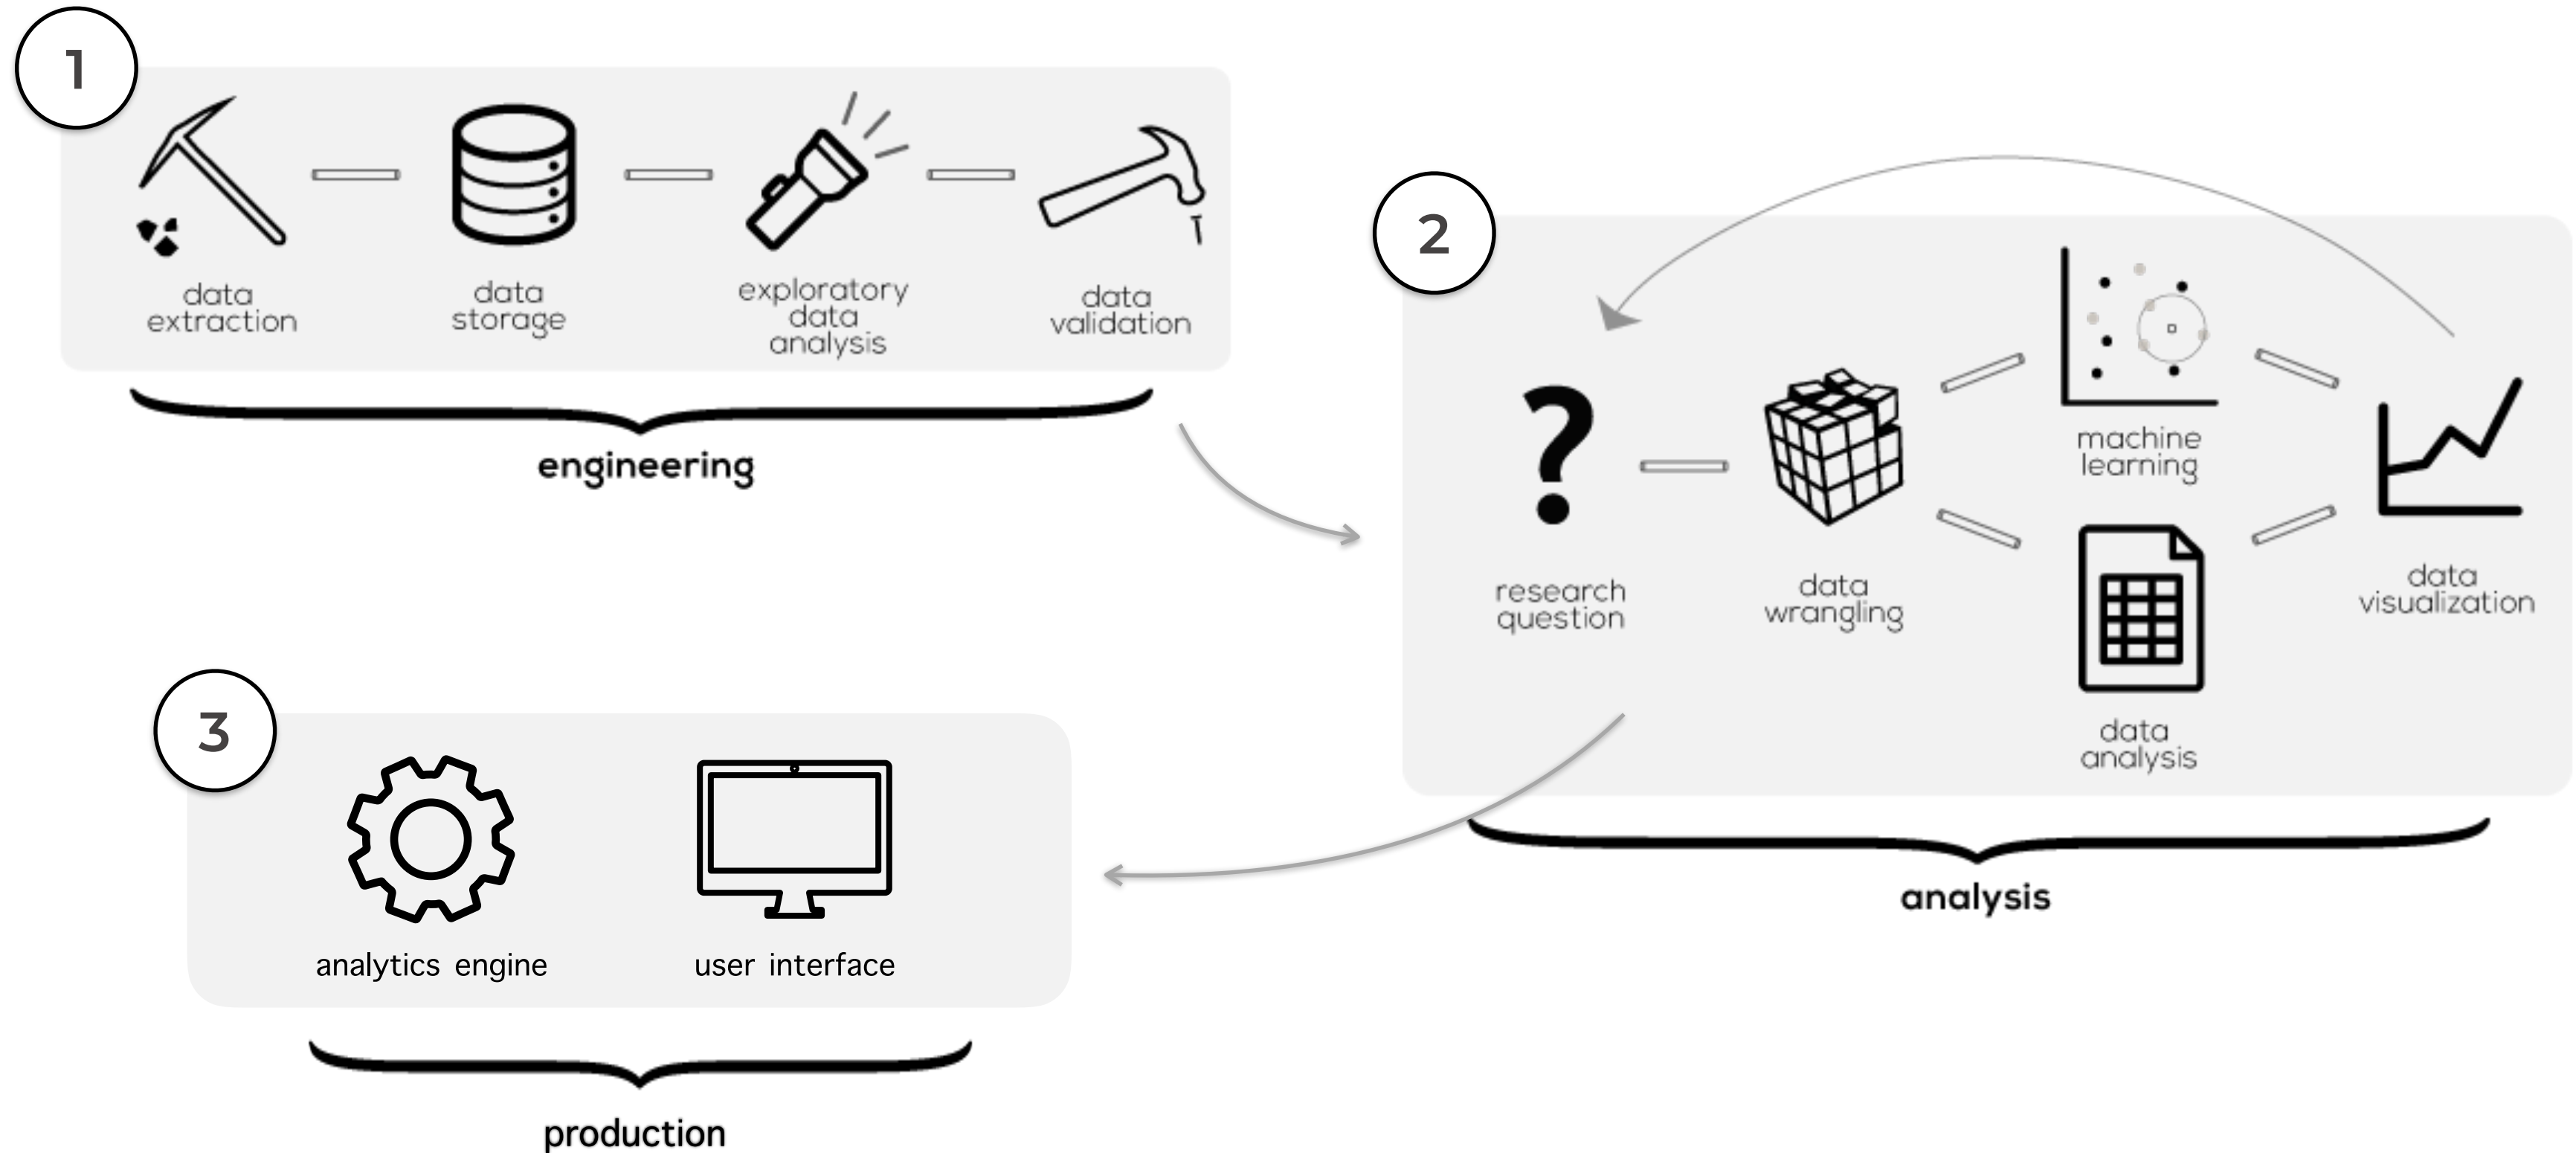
1

data extraction

data storage

exploratory data analysis

data validation

engineering

2

?

research question

data wrangling

machine learning

data analysis

data visualization

analysis

3

analytics engine

user interface

production